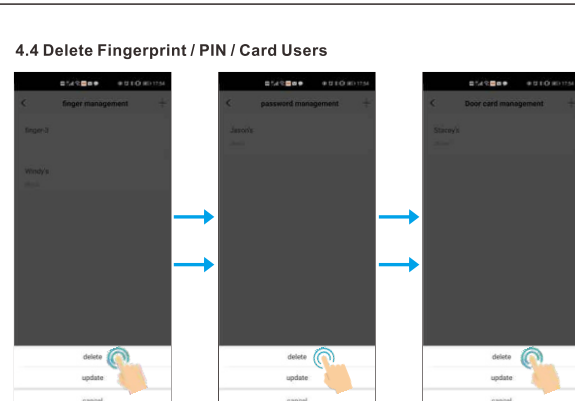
4.4 Delete Fingerprint / PIN / Card Users

finger management

finger 2

Windy's

delete

update

cancel

password management

Jason's

delete

update

cancel

Door card management

Stacey's

delete

update

cancel